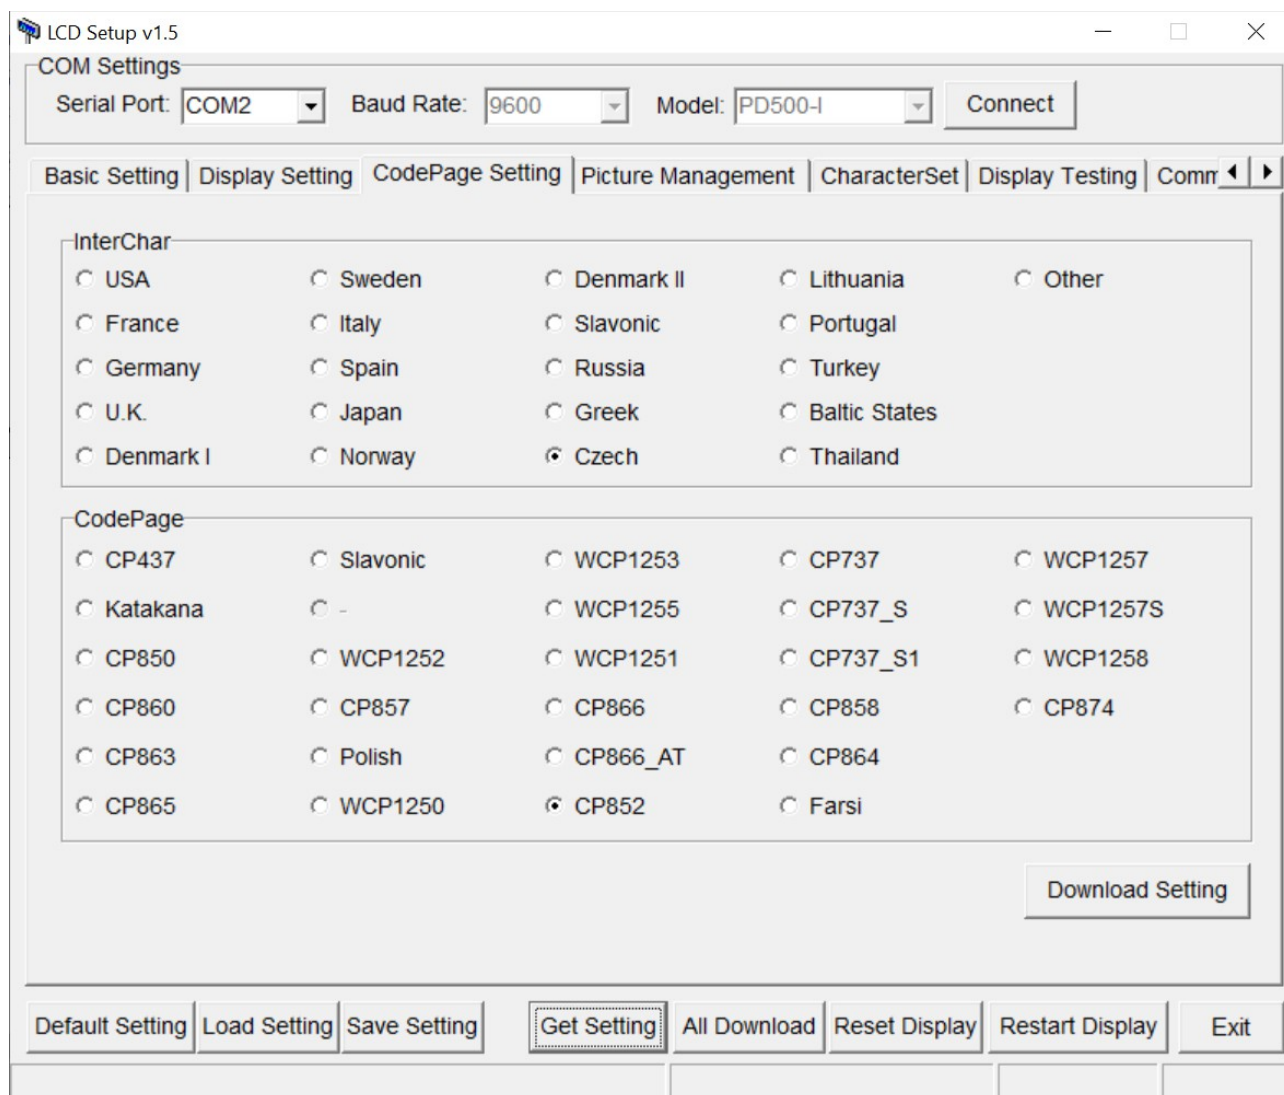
LCD Setup v1.5

COM Settings

Serial Port: COM2 Baud Rate: 9600 Model: PD500-I Connect

Basic Setting | Display Setting | CodePage Setting | Picture Management | CharacterSet | Display Testing | Comm

InterChar

USA
Sweden
Denmark II
Lithuania
Other
France
Italy
Slavonic
Portugal
Germany
Spain
Russia
Turkey
U.K.
Japan
Greek
Baltic States
Denmark I
Norway
Czech
Thailand

CodePage

CP437
Slavonic
WCP1253
CP737
WCP1257
Katakana
-
WCP1255
CP737_S
WCP1257S
CP850
WCP1252
WCP1251
CP737_S1
WCP1258
CP860
CP857
CP866
CP858
CP874
CP863
Polish
CP866_AT
CP864
CP865
WCP1250
CP852
Farsi

Download Setting

Default Setting | Load Setting | Save Setting | Get Setting | All Download | Reset Display | Restart Display | Exit